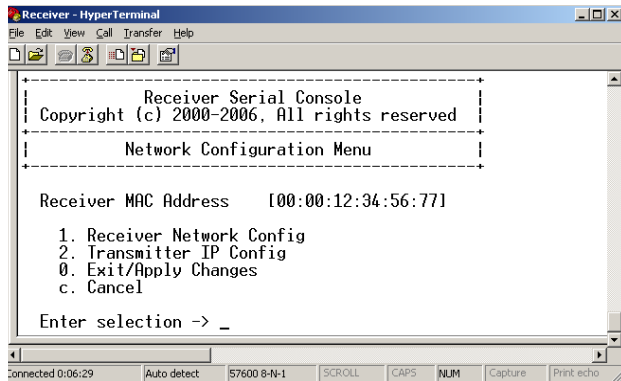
Receiver - HyperTerminal

File Edit View Call Transfer Help

Receiver Serial Console
Copyright (c) 2000-2006, All rights reserved

Network Configuration Menu

Receiver MAC Address [00:00:12:34:56:77]

1. Receiver Network Config
2. Transmitter IP Config
0. Exit/Apply Changes
c. Cancel

Enter selection -> _

Connected 0:06:29 | Auto detect | 57600 8-N-1 | SCROLL | CAPS | NUM | Capture | Print echo